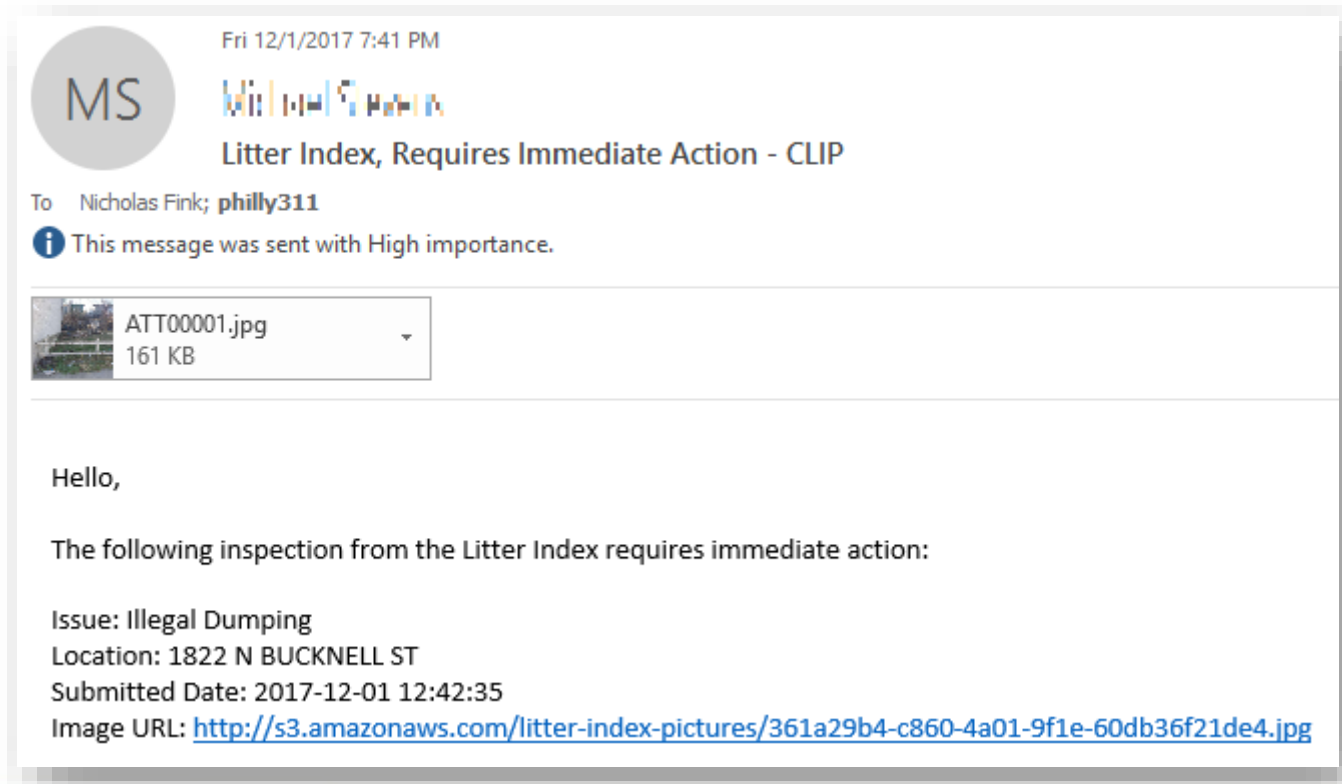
Fri 12/1/2017 7:41 PM

MS

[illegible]

Litter Index, Requires Immediate Action - CLIP

To Nicholas Fink; philly311

This message was sent with High importance.

ATT00001.jpg
161 KB

Hello,

The following inspection from the Litter Index requires immediate action:

Issue: Illegal Dumping
Location: 1822 N BUCKNELL ST
Submitted Date: 2017-12-01 12:42:35
Image URL: http://s3.amazonaws.com/litter-index-pictures/361a29b4-c860-4a01-9f1e-60db36f21de4.jpg